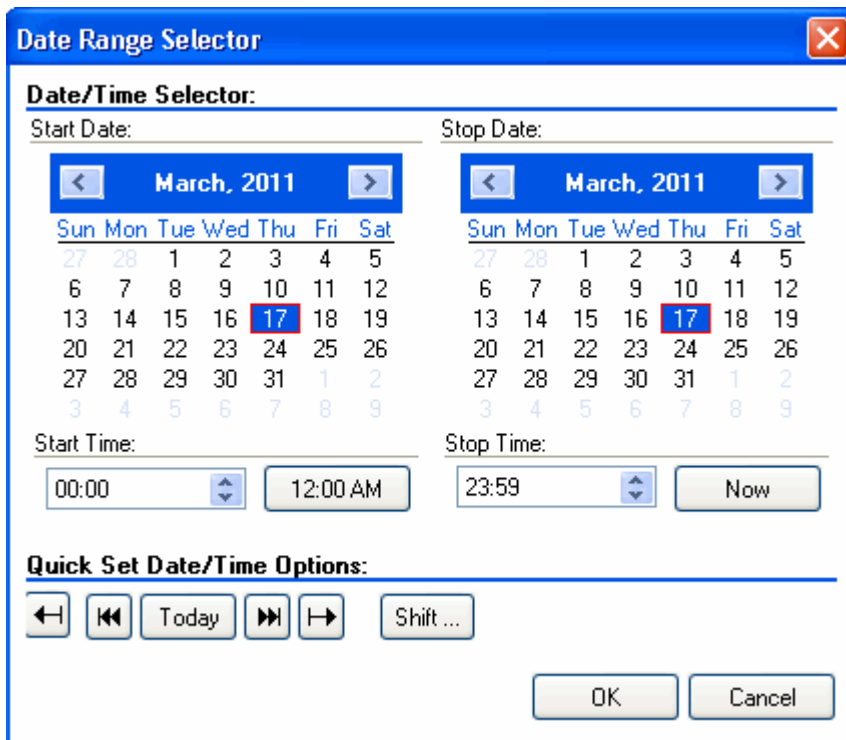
Date Range Selector

Date/Time Selector:

Start Date:

March, 2011

| Sun | Mon | Tue | Wed | Thu | Fri | Sat |
|---|---|---|---|---|---|---|
| 27 | 28 | 1 | 2 | 3 | 4 | 5 |
| 6 | 7 | 8 | 9 | 10 | 11 | 12 |
| 13 | 14 | 15 | 16 | 17 | 18 | 19 |
| 20 | 21 | 22 | 23 | 24 | 25 | 26 |
| 27 | 28 | 29 | 30 | 31 | 1 | 2 |
| 3 | 4 | 5 | 6 | 7 | 8 | 9 |

Start Time:

00:00

12:00 AM

Stop Date:

March, 2011

| Sun | Mon | Tue | Wed | Thu | Fri | Sat |
|---|---|---|---|---|---|---|
| 27 | 28 | 1 | 2 | 3 | 4 | 5 |
| 6 | 7 | 8 | 9 | 10 | 11 | 12 |
| 13 | 14 | 15 | 16 | 17 | 18 | 19 |
| 20 | 21 | 22 | 23 | 24 | 25 | 26 |
| 27 | 28 | 29 | 30 | 31 | 1 | 2 |
| 3 | 4 | 5 | 6 | 7 | 8 | 9 |

Stop Time:

23:59

Now

Quick Set Date/Time Options:

Today

Shift ...

OK

Cancel